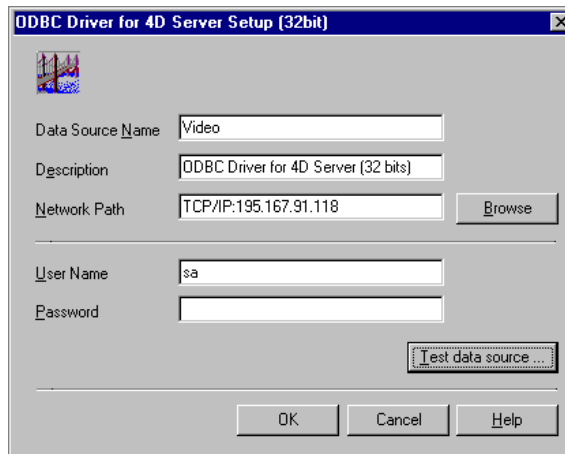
ODBC Driver for 4D Server Setup (32bit)

Data Source Name Video

Description ODBC Driver for 4D Server (32 bits)

Network Path TCP/IP:195.167.91.118

Browse

User Name sa

Password

Test data source ...

OK

Cancel

Help